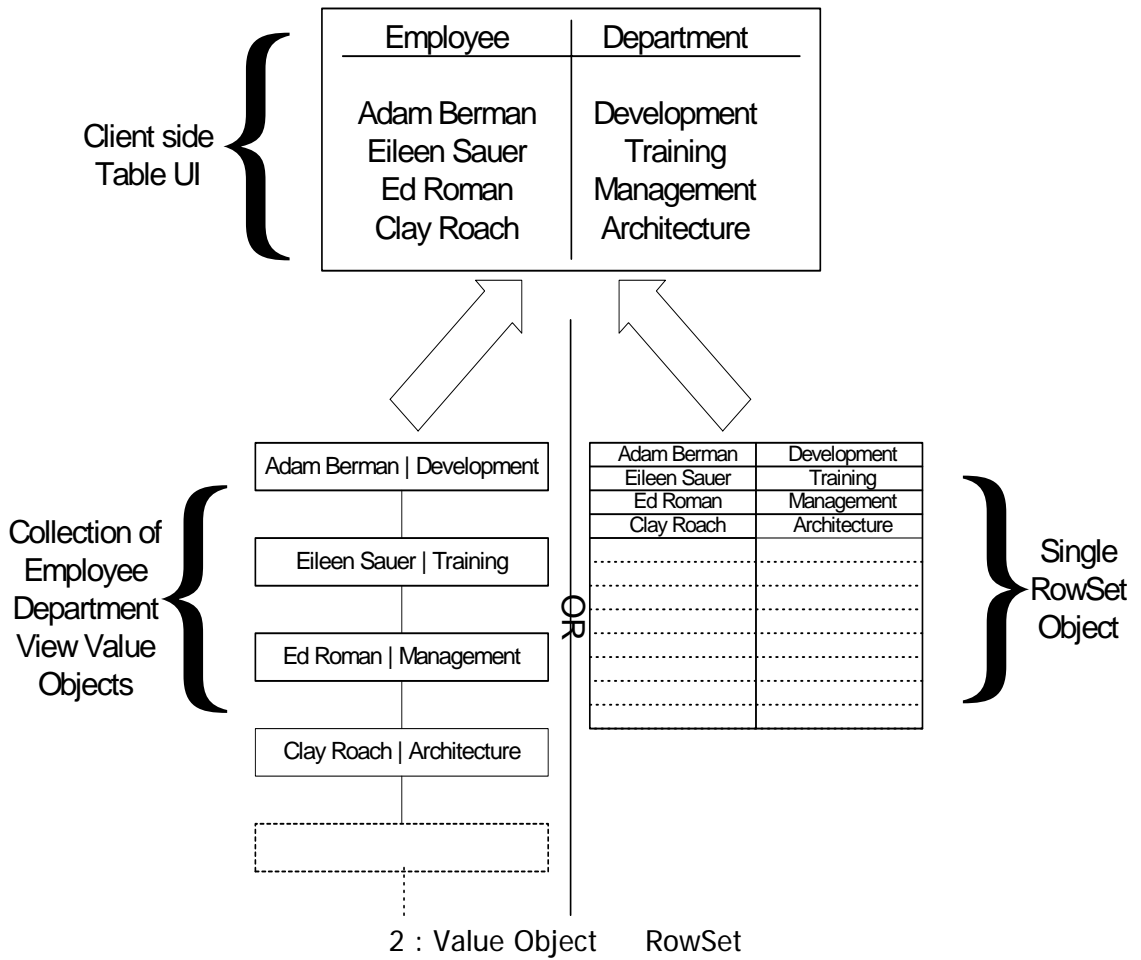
Client side Table UI

| Employee | Department |
|---|---|
| Adam Berman | Development |
| Eileen Sauer | Training |
| Ed Roman | Management |
| Clay Roach | Architecture |

Collection of Employee Department View Value Objects

Adam Berman | Development

Eileen Sauer | Training

Ed Roman | Management

Clay Roach | Architecture

OR

| Adam Berman | Development |
|---|---|
| Eileen Sauer | Training |
| Ed Roman | Management |
| Clay Roach | Architecture |

Single RowSet Object

2 : Value Object RowSet